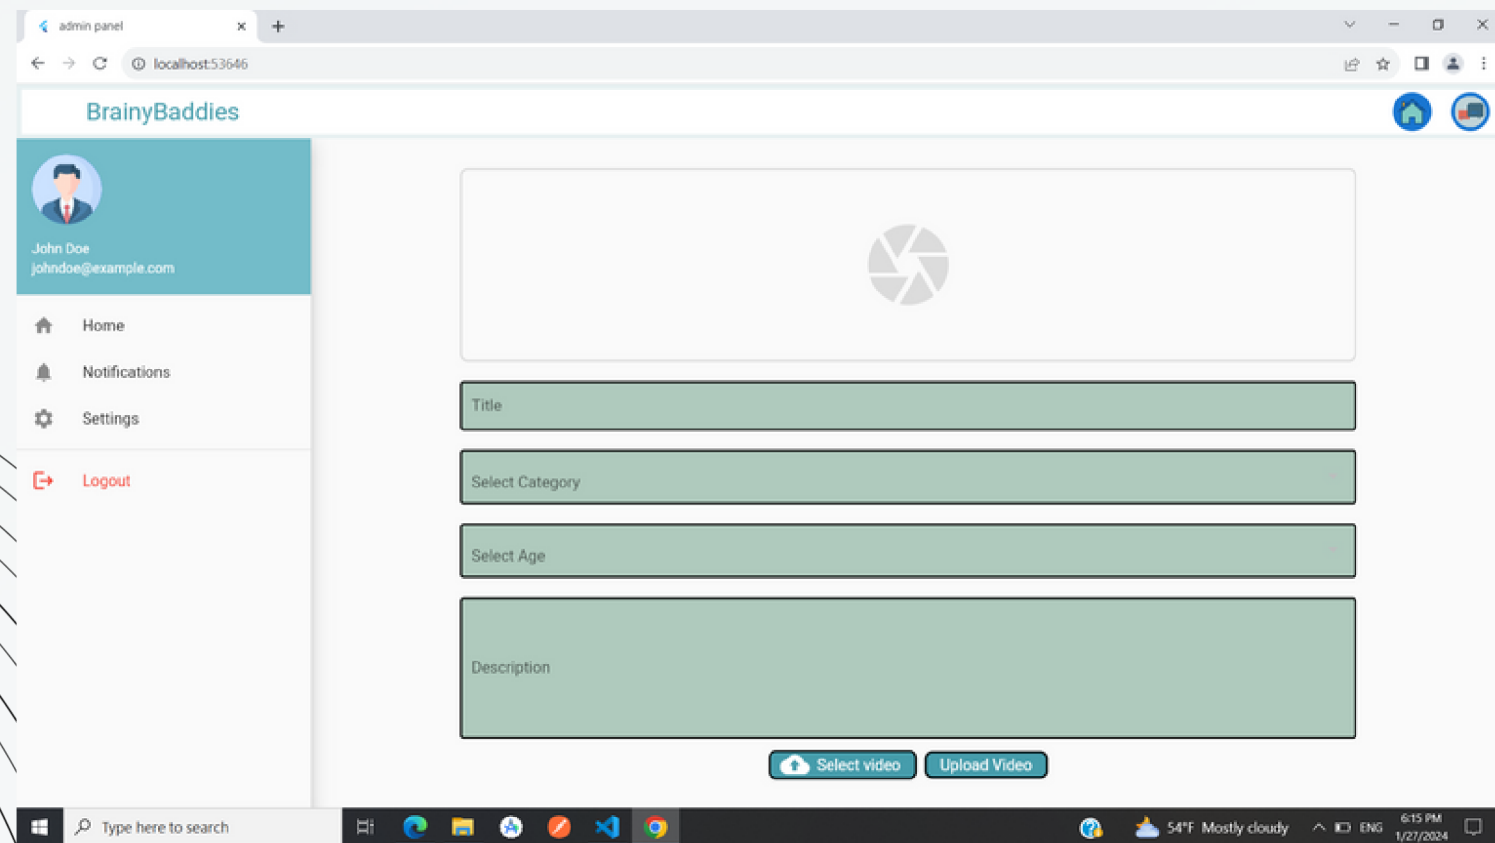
admin panel

localhost:53646

BrainyBaddies

John Doe
johndoe@example.com

Home

Notifications

Settings

Logout

Title

Select Category

Select Age

Description

Select video

Upload Video

Type here to search

54°F Mostly cloudy

ENG

6:15 PM
1/27/2024